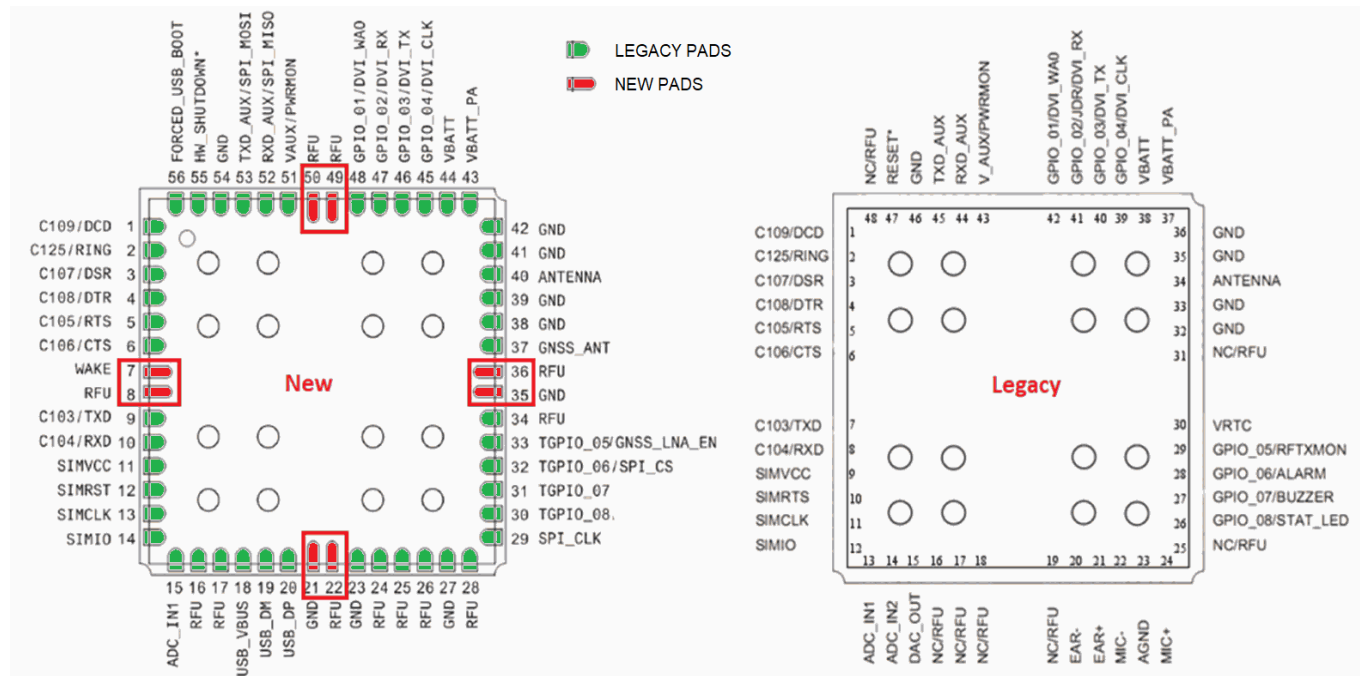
LEGACY PADS
NEW PADS

FORCED_USB_BOOT
HW_SHUTDOWN*
GND
TXD_AUX/SPI_MOSI
RXD_AUX/SPI_MISO
VAUX/PWRMON
RFU
RFU
GPIO_01/DVI_WA0
GPIO_02/DVI_RX
GPIO_03/DVI_TX
GPIO_04/DVI_CLK
VBATT
VBATT_PA

56 55 54 53 52 51 50 49 48 47 46 45 44 43

C109/DCD 1
C125/RING 2
C107/DSR 3
C108/DTR 4
C105/RTS 5
C106/CTS 6
WAKE 7
RFU 8
C103/TXD 9
C104/RXD 10
SIMVCC 11
SIMRST 12
SIMCLK 13
SIMIO 14

42 GND
41 GND
40 ANTENNA
39 GND
38 GND
37 GNSS_ANT
36 RFU
35 GND
34 RFU
33 TGPIO_05/GNSS_LNA_EN
32 TGPIO_06/SPI_CS
31 TGPIO_07
30 TGPIO_08
29 SPI_CLK

New

15 16 17 18 19 20 21 22 23 24 25 26 27 28

ADC_IN1
RFU
RFU
USB_VBUS
USB_DM
USB_DP
GND
RFU
GND
RFU
RFU
RFU
GND
RFU

NC/RFU
RESET*
GND
TXD_AUX
RXD_AUX
V_AUX/PWRMON
GPIO_01/DVI_WA0
GPIO_02/JDR/DVI_RX
GPIO_03/DVI_TX
GPIO_04/DVI_CLK
VBATT
VBATT_PA

48 47 46 45 44 43 42 41 40 39 38 37

C109/DCD 1
C125/RING 2
C107/DSR 3
C108/DTR 4
C105/RTS 5
C106/CTS 6
C103/TXD 7
C104/RXD 8
SIMVCC 9
SIMRTS 10
SIMCLK 11
SIMIO 12

36 GND
35 GND
34 ANTENNA
33 GND
32 GND
31 NC/RFU
30 VRTC
29 GPIO_05/RFTXMON
28 GPIO_06/ALARM
27 GPIO_07/BUZZER
26 GPIO_08/STAT_LED
25 NC/RFU

Legacy

13 14 15 16 17 18 19 20 21 22 23 24

ADC_IN1
ADC_IN2
DAC_OUT
NC/RFU
NC/RFU
NC/RFU
NC/RFU
EAR-
EAR+
MIC-
AGND
MIC+